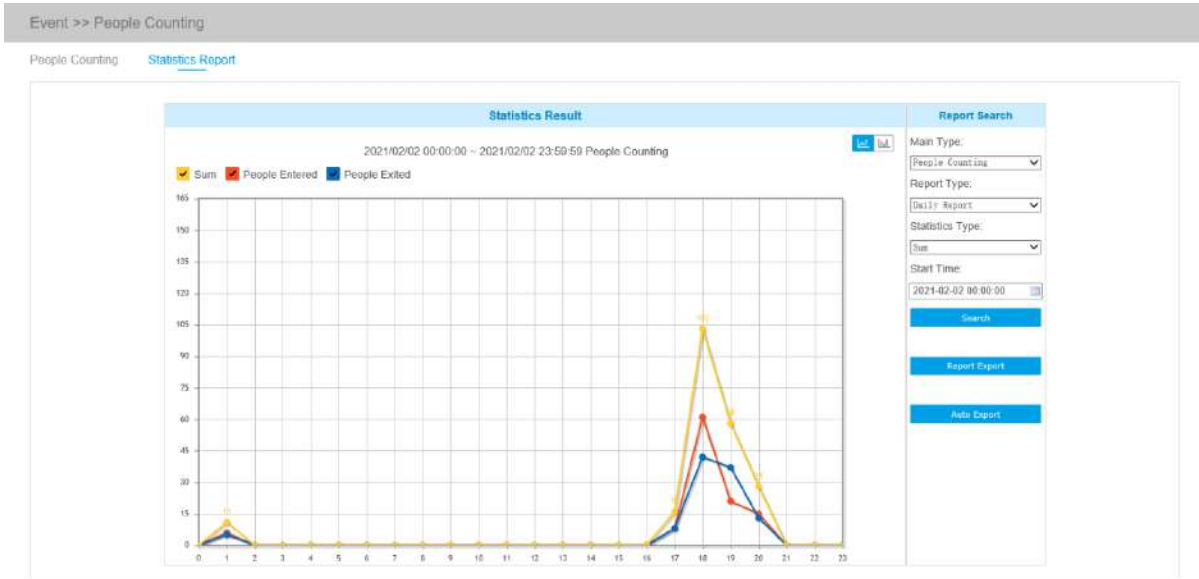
Event >> People Counting

People Counting Statistics Report

Statistics Result

2021/02/02 00:00:00 ~ 2021/02/02 23:59:59 People Counting

Sum People Entered People Exited

165
150
135
120
105
90
75
60
45
30
15
0

0 1 2 3 4 5 6 7 8 9 10 11 12 13 14 15 16 17 18 19 20 21 22 23

Report Search

Main Type:
People Counting
Report Type:
Daily Report
Statistics Type:
Sum
Start Time:
2021-02-02 00:00:00

Search

Report Export

Auto Export